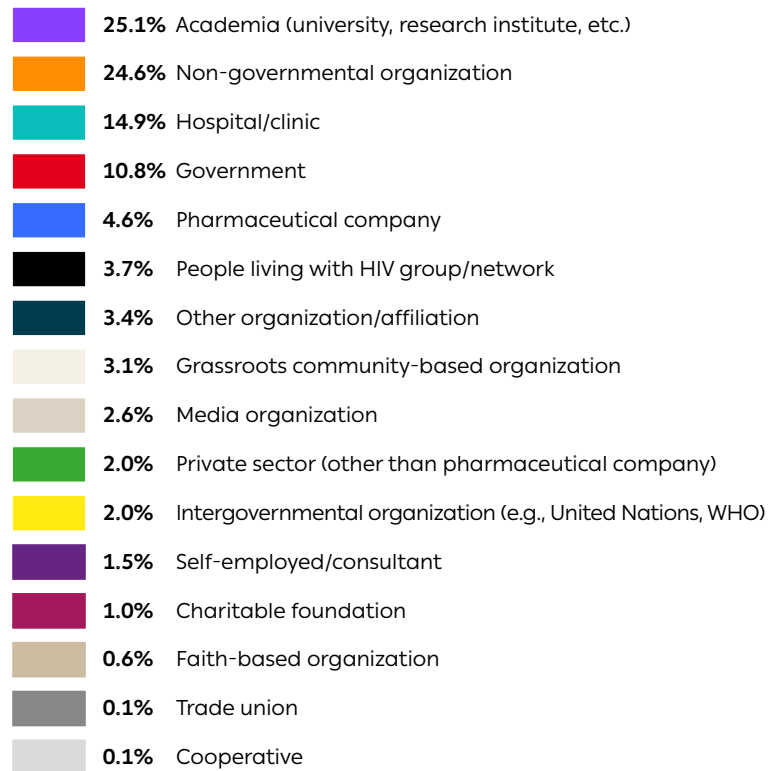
**25.1%** Academia (university, research institute, etc.)
**24.6%** Non-governmental organization
**14.9%** Hospital/clinic
**10.8%** Government
**4.6%** Pharmaceutical company
**3.7%** People living with HIV group/network
**3.4%** Other organization/affiliation
**3.1%** Grassroots community-based organization
**2.6%** Media organization
**2.0%** Private sector (other than pharmaceutical company)
**2.0%** Intergovernmental organization (e.g., United Nations, WHO)
**1.5%** Self-employed/consultant
**1.0%** Charitable foundation
**0.6%** Faith-based organization
**0.1%** Trade union
**0.1%** Cooperative